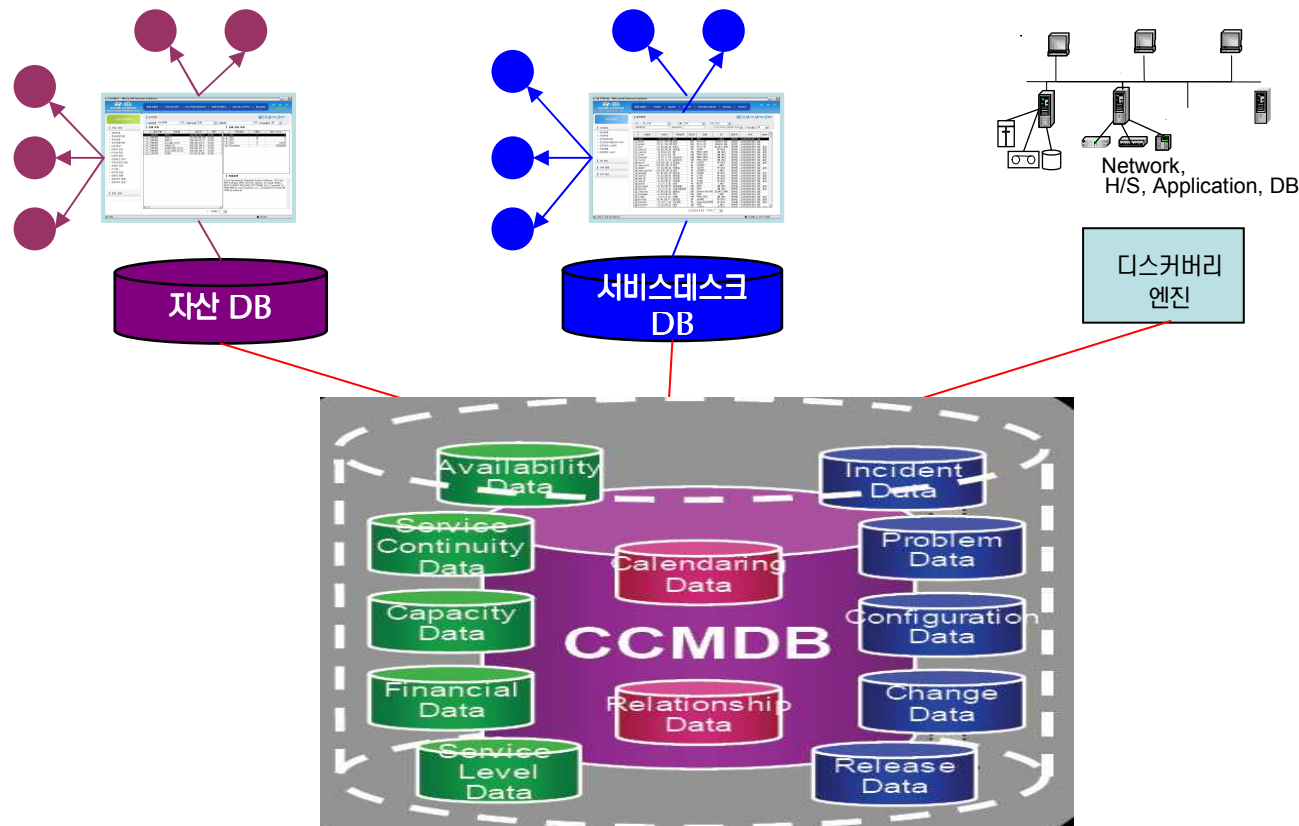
Network,
H/S, Application, DB

자산 DB

서비스데스크
DB

디스커버리
엔진

Availability
Data

Service
Continuity
Data

Capacity
Data

Financial
Data

Service
Level
Data

Calendaring
Data

CCMDB

Relationship
Data

Incident
Data

Problem
Data

Configuration
Data

Change
Data

Release
Data